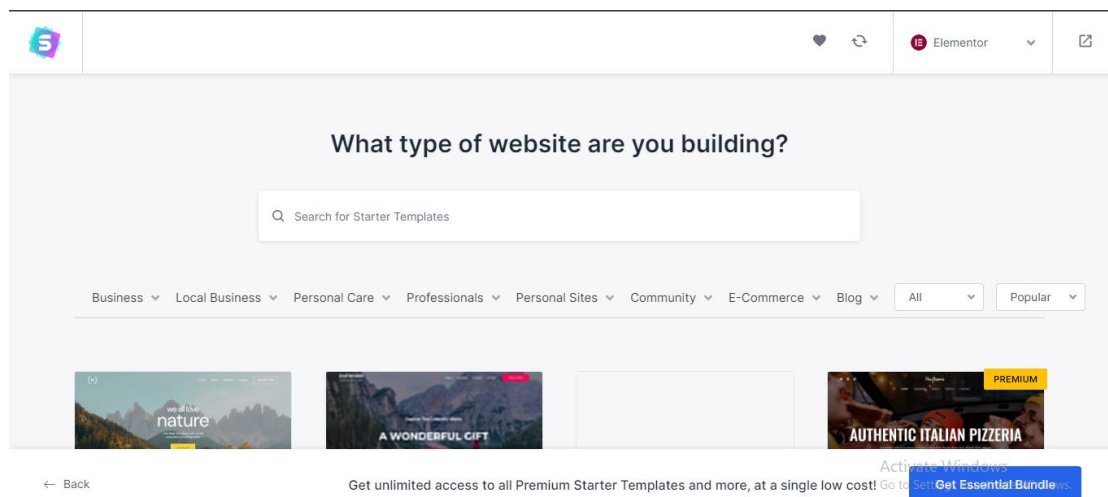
Elementor

What type of website are you building?

Search for Starter Templates

Business Local Business Personal Care Professionals Personal Sites Community E-Commerce Blog All Popular

we all love nature

A WONDERFUL GIFT

PREMIUM

AUTHENTIC ITALIAN PIZZERIA

← Back

Get unlimited access to all Premium Starter Templates and more, at a single low cost!

Activate Windows
Go to Settings to activate Windows.

Get Essential Bundle